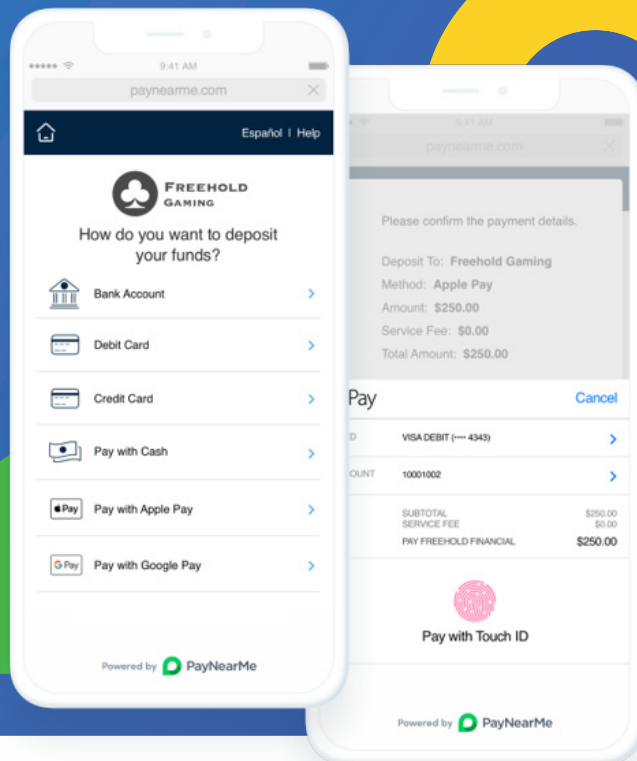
9:41 AM
paynearme.com

Español | Help

FREEHOLD GAMING

How do you want to deposit your funds?

Bank Account

Debit Card

Credit Card

Pay with Cash

Pay with Apple Pay

Pay with Google Pay

Powered by PayNearMe

9:41 AM
paynearme.com

Please confirm the payment details.

Deposit To: Freehold Gaming
Method: Apple Pay
Amount: $250.00
Service Fee: $0.00
Total Amount: $250.00

Pay

Cancel

D VISA DEBIT (•••• 4343)

OUNT 10001002

SUBTOTAL $250.00
SERVICE FEE $0.00
PAY FREEHOLD FINANCIAL $250.00

Pay with Touch ID

Powered by PayNearMe